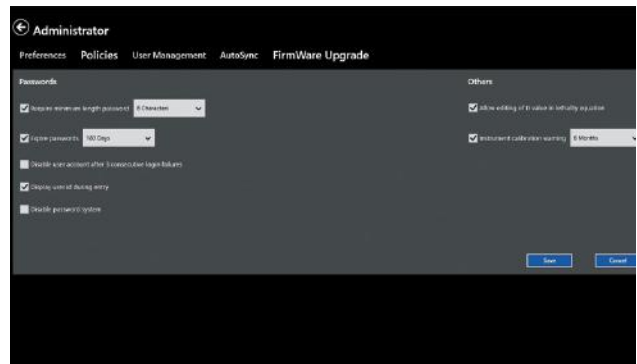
Administrator

Preferences Policies User Management AutoSync FirmWare Upgrade

Passwords

Require minimum length password 8 Characters

Expire passwords 180 Days

Disable user account after 3 consecutive login failures

Display userid during entry

Disable password system

Others

Allow editing of it value in initially equation

Instrument calibration warning 6 Months

Save Cancel